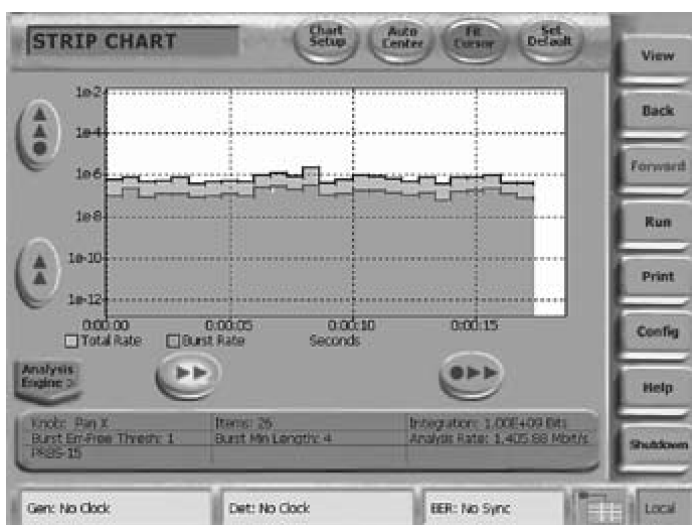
STRIP CHART

Chart Setup

Auto Center

Fit Cursor

Set Default

View

Back

Forward

Run

Print

Config

Help

Shutdown

1e-2

1e-4

1e-6

1e-8

1e-10

1e-12

0:00:00

0:00:05

0:00:10

0:00:15

Total Rate

Burst Rate

Seconds

Analysis Engine 2

Knob: Pan X

Items: 26

Integration: 1.00E+09 Bits

Burst Err-Free Thresh: 1

Burst Min Length: 4

Analysis Rate: 1,405.88 Mbit/s

PRBS-15

Gen: No Clock

Det: No Clock

BER: No Sync

Local